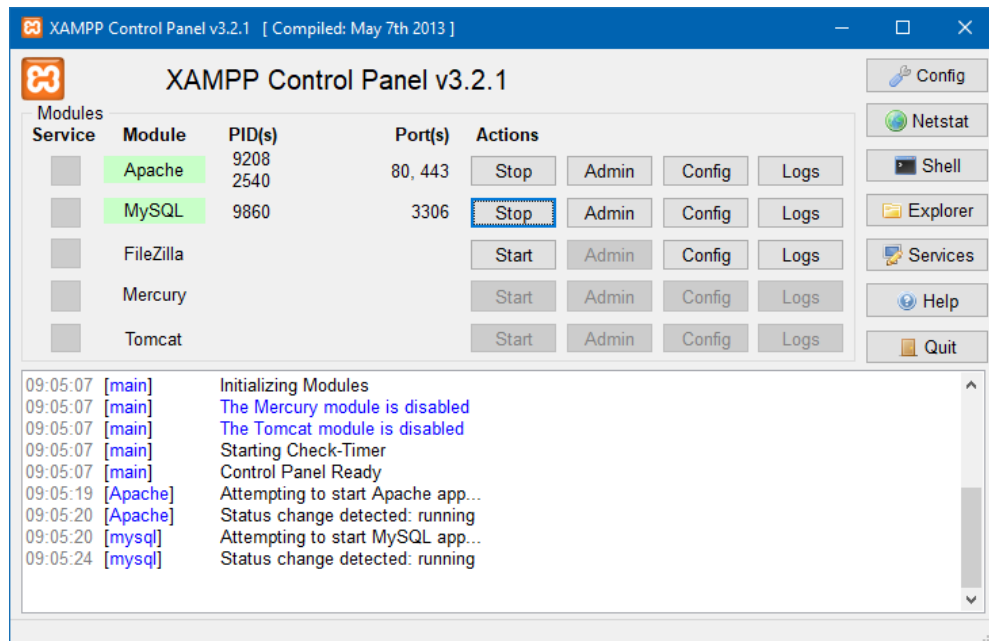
XAMPP Control Panel v3.2.1 [ Compiled: May 7th 2013 ]

XAMPP Control Panel v3.2.1

Modules

| Service | Module | PID(s) | Port(s) | Actions | | | |
|---|---|---|---|---|---|---|---|
| | Apache | 9208 2540 | 80, 443 | Stop | Admin | Config | Logs |
| | MySQL | 9860 | 3306 | Stop | Admin | Config | Logs |
| | FileZilla | | | Start | Admin | Config | Logs |
| | Mercury | | | Start | Admin | Config | Logs |
| | Tomcat | | | Start | Admin | Config | Logs |

Config
Netstat
Shell
Explorer
Services
Help
Quit

09:05:07 [main] Initializing Modules
09:05:07 [main] The Mercury module is disabled
09:05:07 [main] The Tomcat module is disabled
09:05:07 [main] Starting Check-Timer
09:05:07 [main] Control Panel Ready
09:05:19 [Apache] Attempting to start Apache app...
09:05:20 [Apache] Status change detected: running
09:05:20 [mysql] Attempting to start MySQL app...
09:05:24 [mysql] Status change detected: running